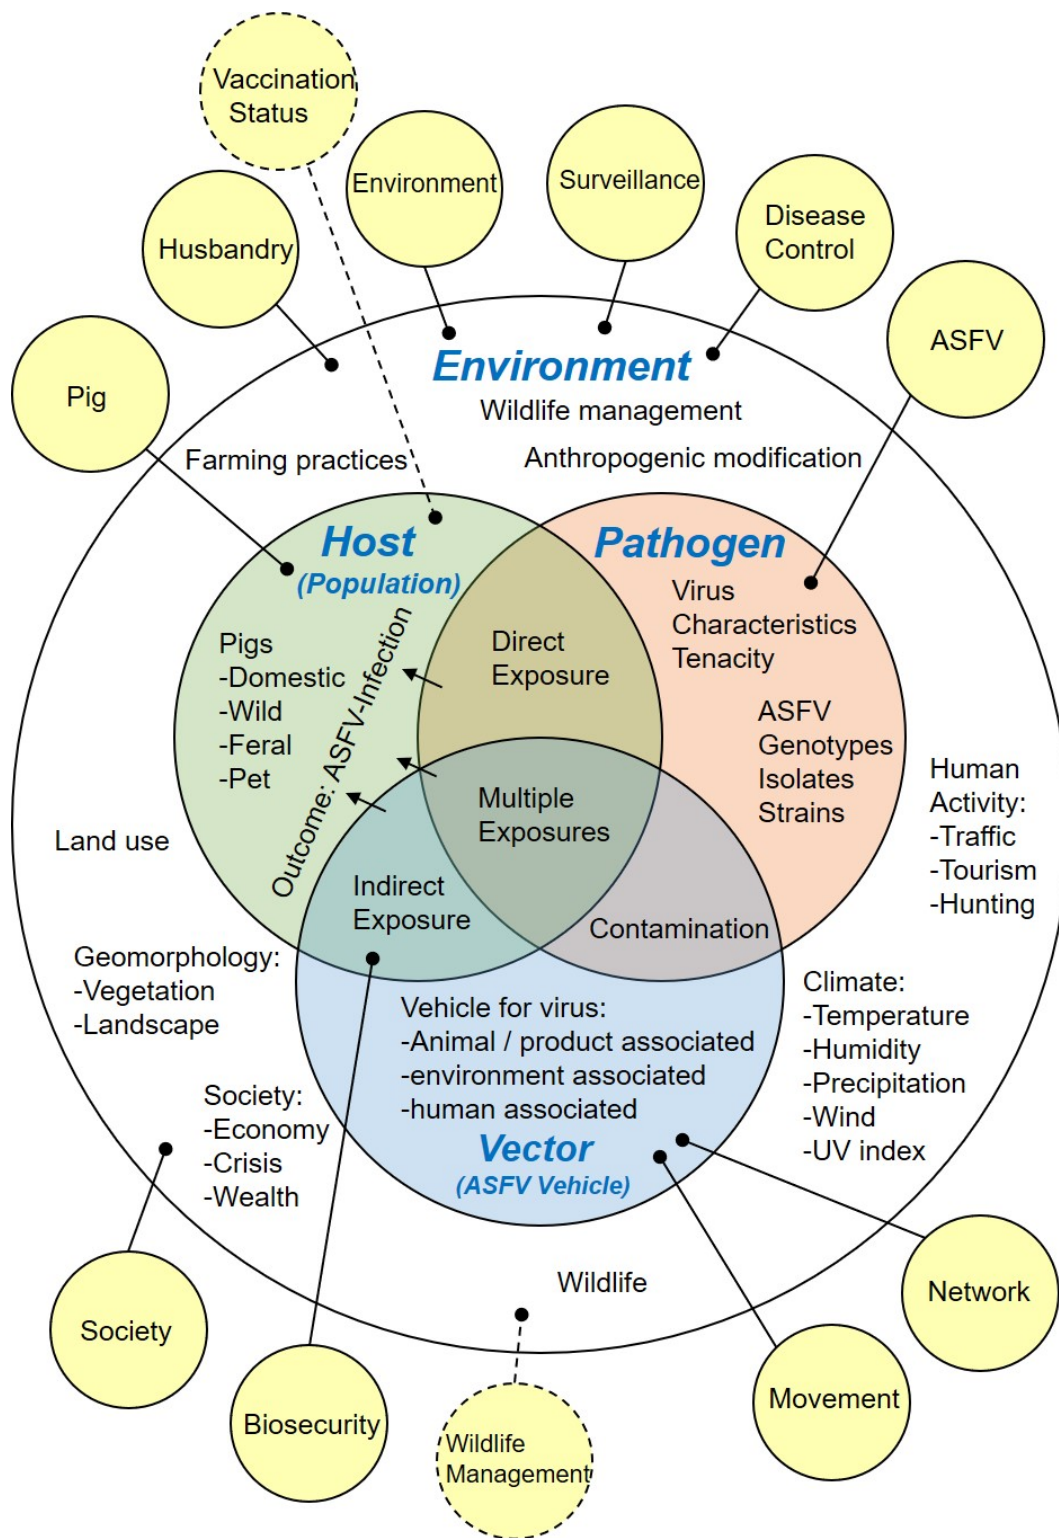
Vaccination Status

Environment

Surveillance

Disease Control

Husbandry

ASFV

Pig

Environment
Wildlife management

Farming practices

Anthropogenic modification

Host
(Population)

Pathogen

Virus
Characteristics
Tenacity

Pigs
-Domestic
-Wild
-Feral
-Pet

Outcome: ASFV-Infection

Direct Exposure

ASFV
Genotypes
Isolates
Strains

Multiple Exposures

Human Activity:
-Traffic
-Tourism
-Hunting

Land use

Indirect Exposure

Contamination

Geomorphology:
-Vegetation
-Landscape

Climate:
-Temperature
-Humidity
-Precipitation
-Wind
-UV index

Vehicle for virus:
-Animal / product associated
-environment associated
-human associated

Vector
(ASFV Vehicle)

Society:
-Economy
-Crisis
-Wealth

Wildlife

Society

Network

Biosecurity

Wildlife Management

Movement